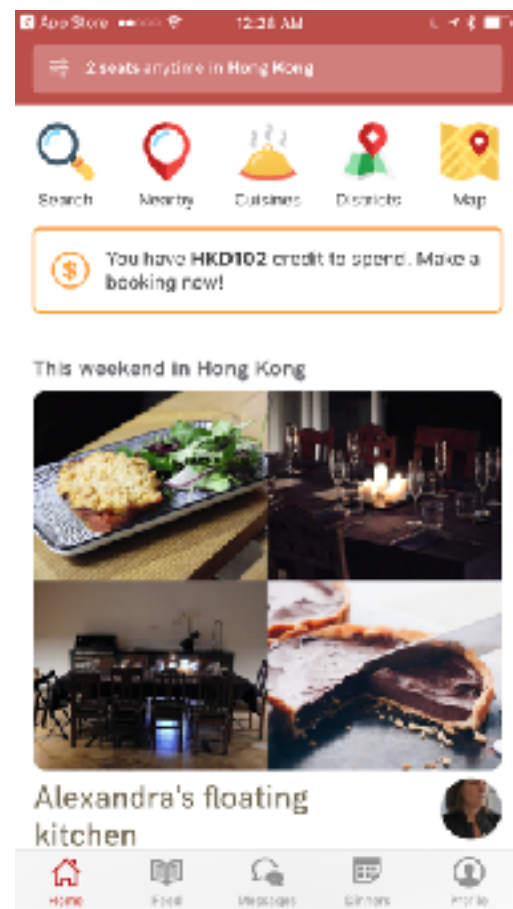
App Store 12:24 AM

2 seats anytime in Hong Kong

Search
Nearby
Cuisines
Districts
Map

You have HKD102 credit to spend. Make a booking now!

This weekend in Hong Kong

Alexandra's floating kitchen

Home
Food
Messages
Dinners
Profile